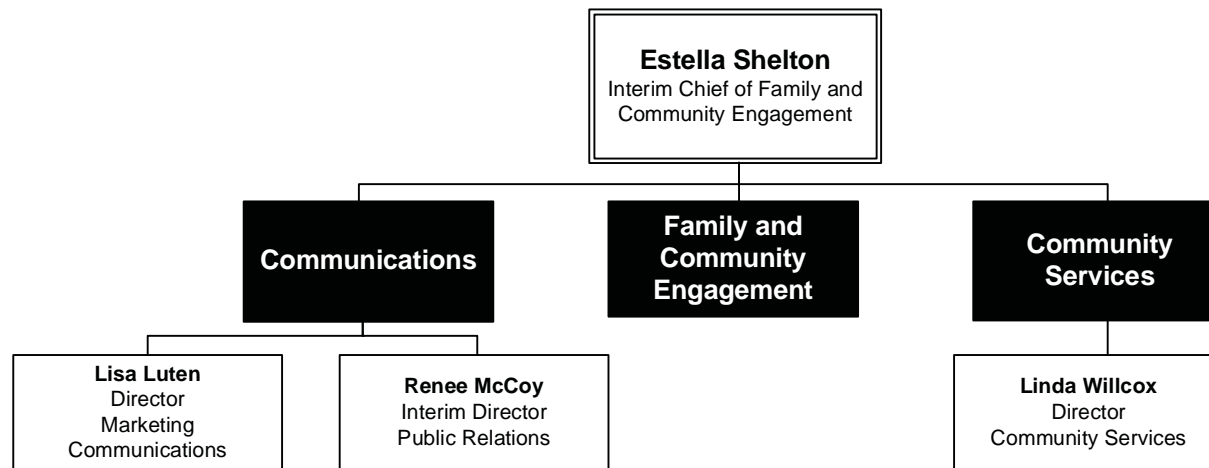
**Estella Shelton**
Interim Chief of Family and Community Engagement

**Communications**

**Family and Community Engagement**

**Community Services**

**Lisa Luten**
Director
Marketing
Communications

**Renee McCoy**
Interim Director
Public Relations

**Linda Willcox**
Director
Community Services